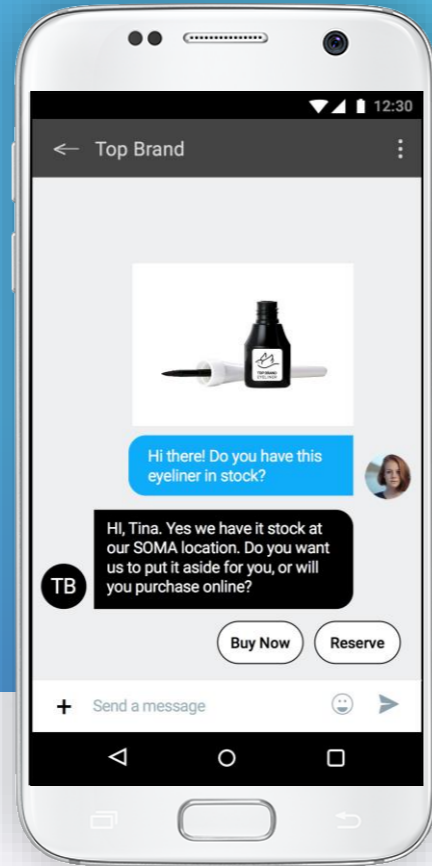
12:30

Top Brand

TOP BRAND EYELINER

Hi there! Do you have this eyeliner in stock?

HI, Tina. Yes we have it stock at our SOMA location. Do you want us to put it aside for you, or will you purchase online?

TB

Buy Now

Reserve

+ Send a message